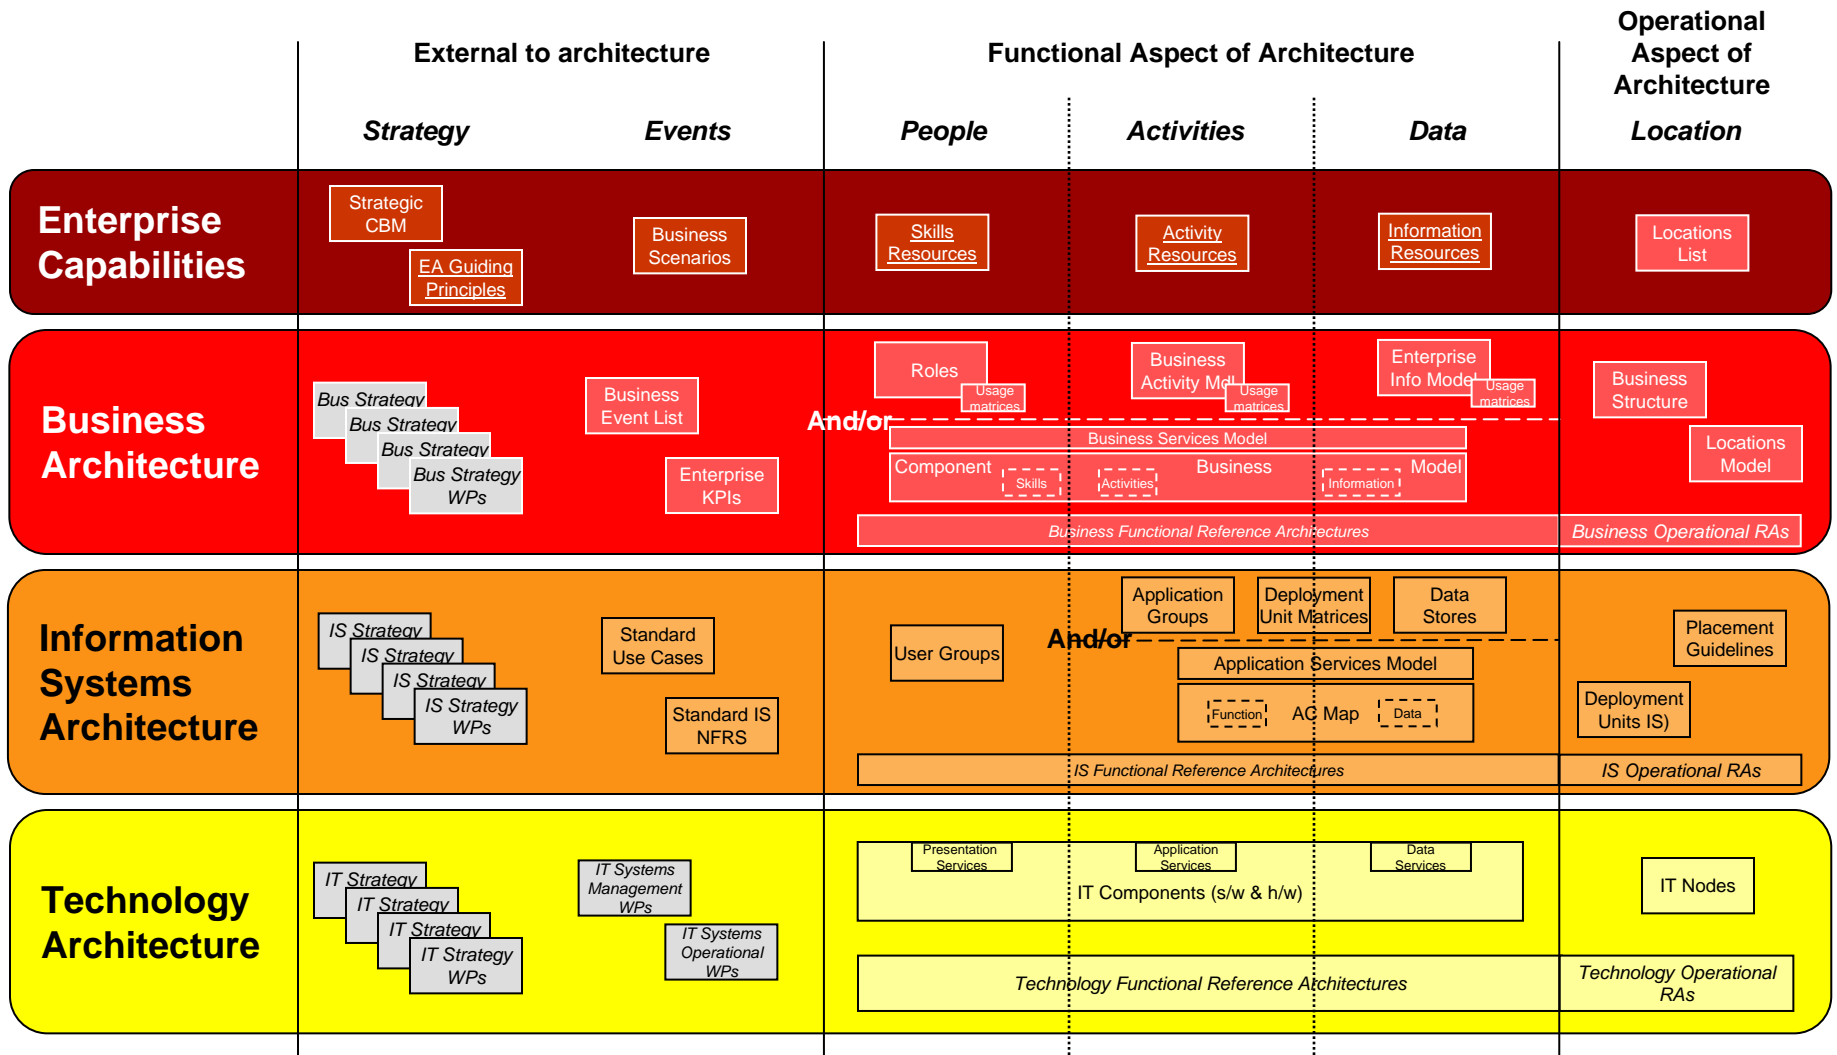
External to architecture

Functional Aspect of Architecture

Operational Aspect of Architecture

Strategy

Events

People

Activities

Data

Location

Enterprise Capabilities

Strategic CBM

EA Guiding Principles

Business Scenarios

Skills Resources

Activity Resources

Information Resources

Locations List

Business Architecture

Bus Strategy

Bus Strategy

Bus Strategy

Bus Strategy WPs

Business Event List

Enterprise KPIs

Roles

Usage matrices

Business Activity Mdl

Usage matrices

Enterprise Info Model

Usage matrices

Business Structure

And/or

Business Services Model

Component

Skills

Activities

Business

Information

Model

Locations Model

Business Functional Reference Architectures

Business Operational RAs

Information Systems Architecture

IS Strategy

IS Strategy

IS Strategy

IS Strategy WPs

Standard Use Cases

Standard IS NFRS

User Groups

Application Groups

Deployment Unit Matrices

Data Stores

Placement Guidelines

And/or

Application Services Model

Function

AC Map

Data

Deployment Units IS)

IS Functional Reference Architectures

IS Operational RAs

Technology Architecture

IT Strategy

IT Strategy

IT Strategy

IT Strategy WPs

IT Systems Management WPs

IT Systems Operational WPs

Presentation Services

Application Services

Data Services

IT Components (s/w & h/w)

IT Nodes

Technology Functional Reference Architectures

Technology Operational RAs